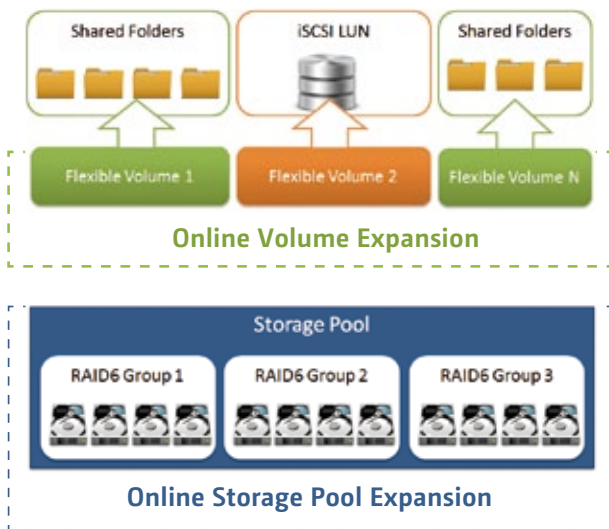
Shared Folders

iSCSI LUN

Shared Folders

Flexible Volume 1

Flexible Volume 2

Flexible Volume N

Online Volume Expansion

Storage Pool

RAID6 Group 1

RAID6 Group 2

RAID6 Group 3

Online Storage Pool Expansion